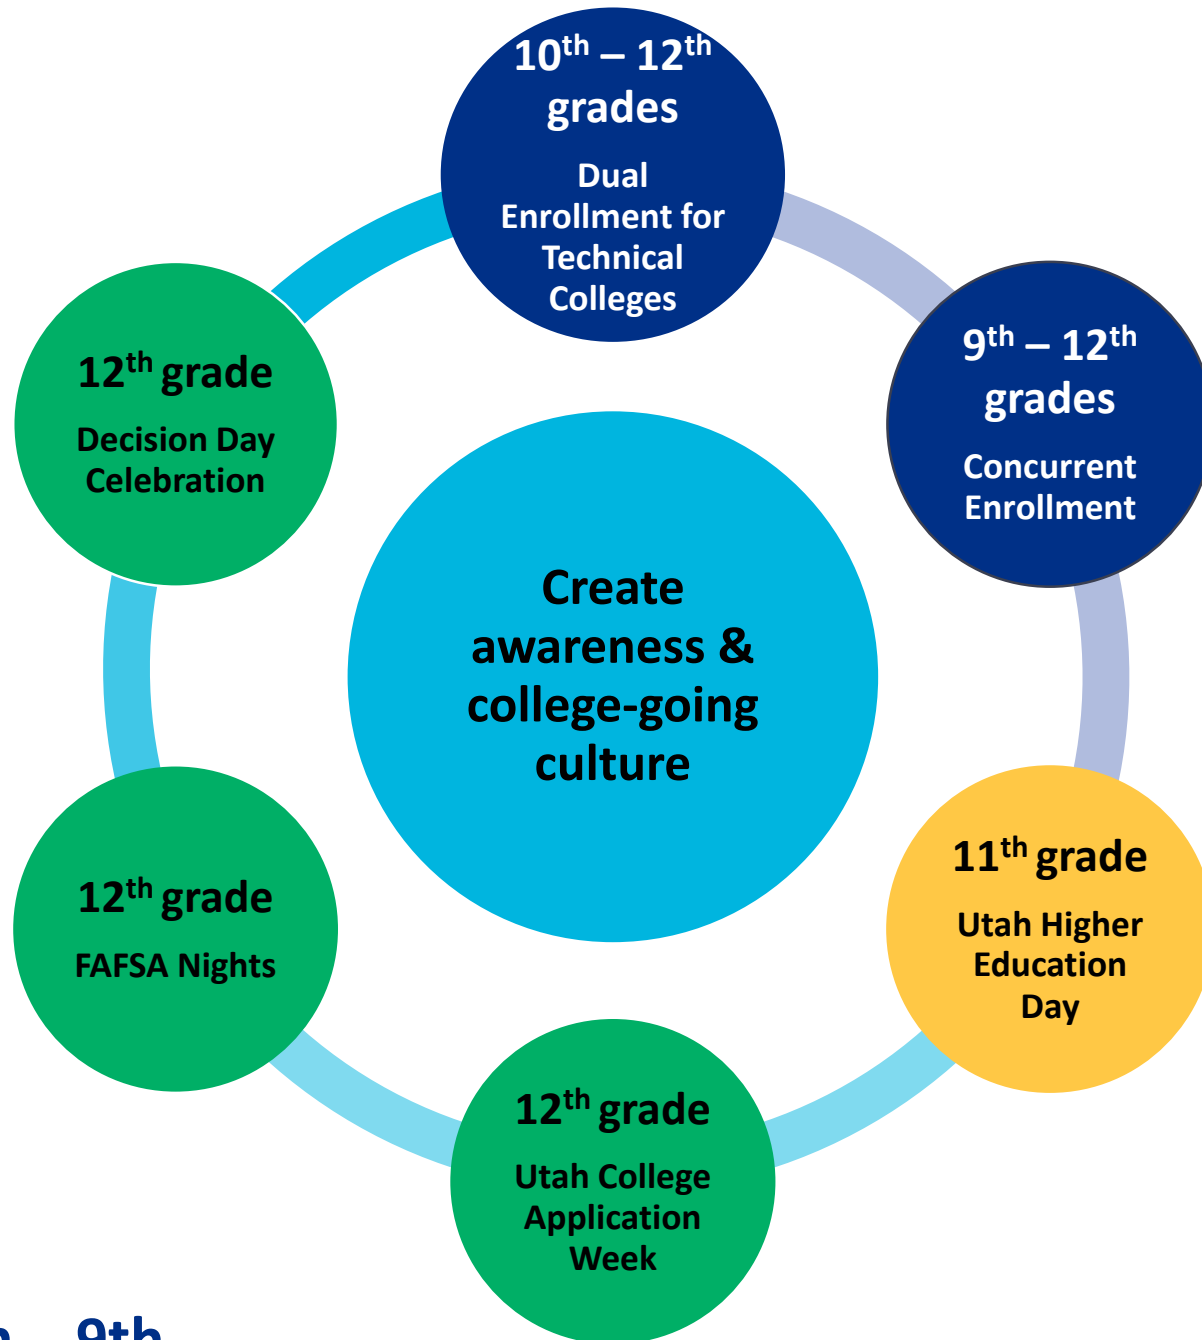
$10^{th}$ – $12^{th}$ grades

Dual Enrollment for Technical Colleges

$9^{th}$ – $12^{th}$ grades

Concurrent Enrollment

$11^{th}$ grade

Utah Higher Education Day

$12^{th}$ grade

Utah College Application Week

$12^{th}$ grade

FAFSA Nights

$12^{th}$ grade

Decision Day Celebration

Create awareness & college-going culture

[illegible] 9th